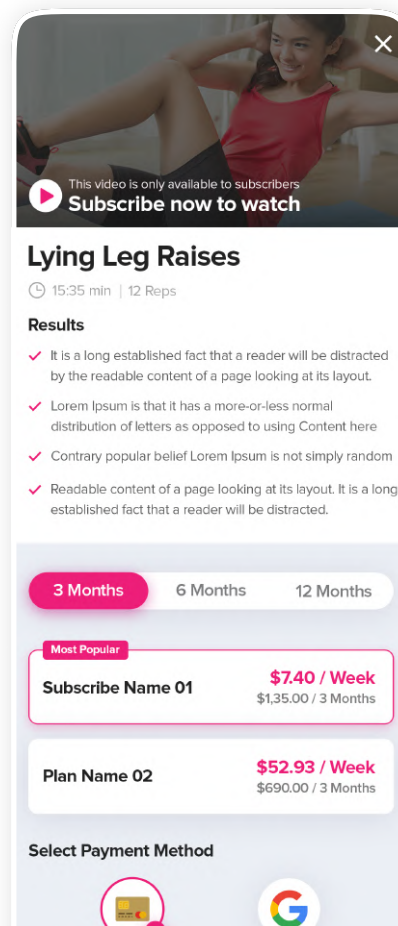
This video is only available to subscribers
Subscribe now to watch

Lying Leg Raises

15:35 min | 12 Reps

Results

It is a long established fact that a reader will be distracted by the readable content of a page looking at its layout.

Lorem Ipsum is that it has a more-or-less normal distribution of letters as opposed to using Content here

Contrary popular belief Lorem Ipsum is not simply random

Readable content of a page looking at its layout. It is a long established fact that a reader will be distracted.

3 Months | 6 Months | 12 Months

Most Popular
Subscribe Name 01
$7.40 / Week
$1,35.00 / 3 Months

Plan Name 02
$52.93 / Week
$690.00 / 3 Months

Select Payment Method